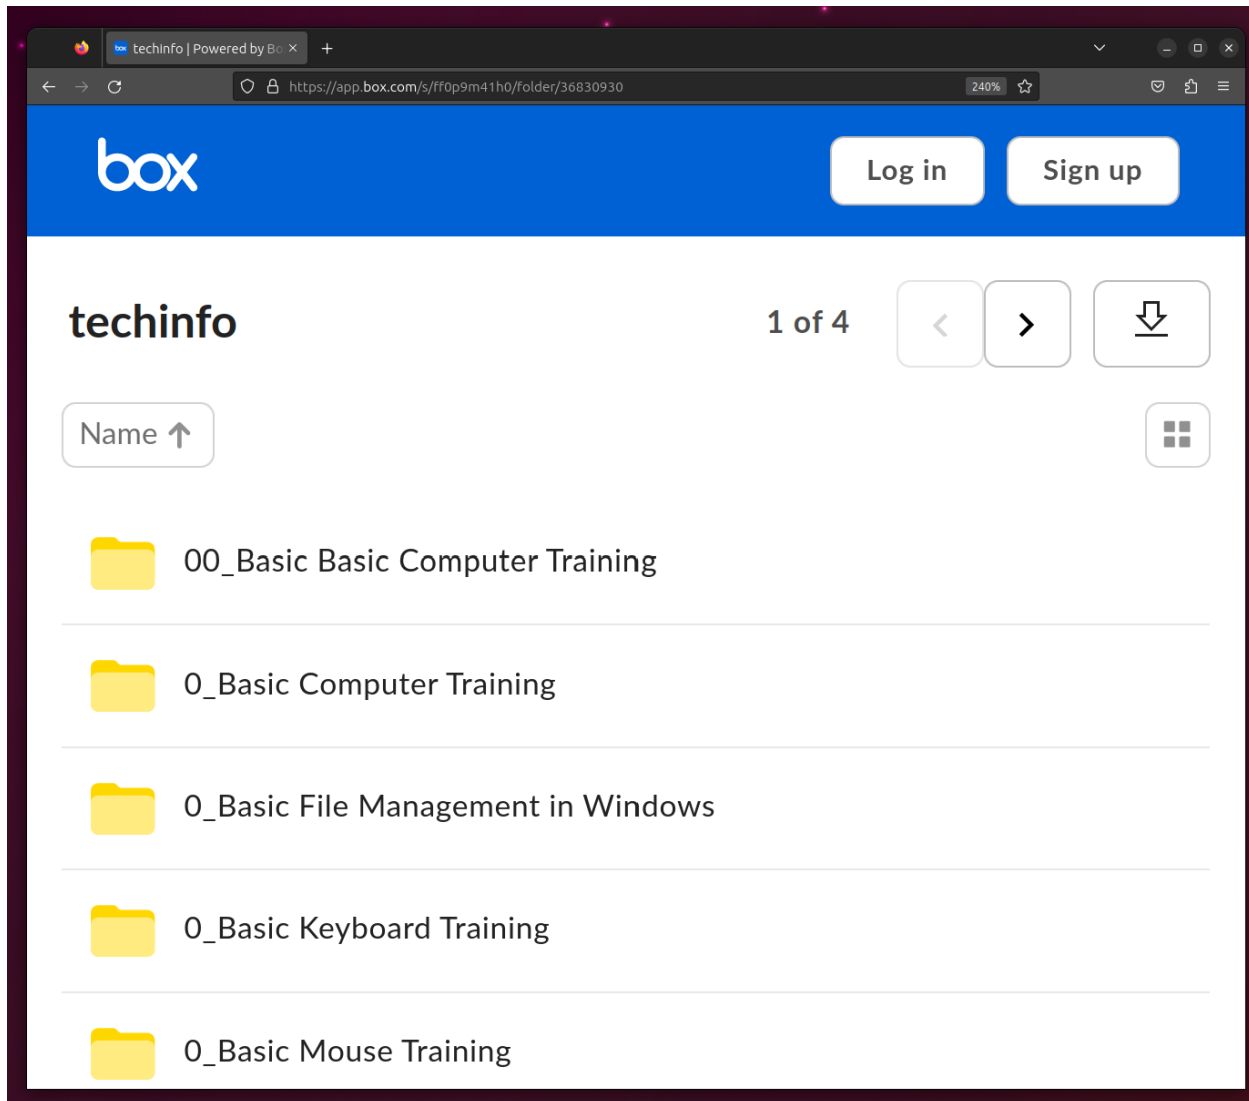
techinfo | Powered by Bo
+
https://app.box.com/s/ff0p9m41h0/folder/36830930
240%

box
Log in
Sign up

techinfo
1 of 4

Name

00_Basic Basic Computer Training

0_Basic Computer Training

0_Basic File Management in Windows

0_Basic Keyboard Training

0_Basic Mouse Training